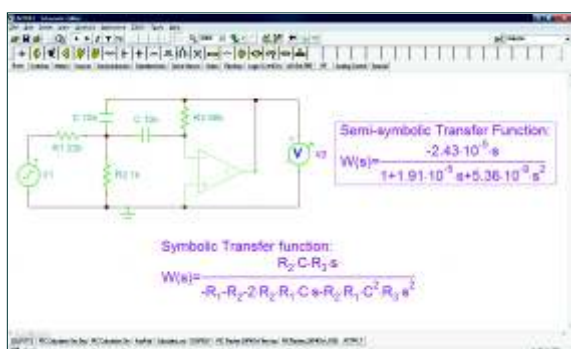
Semi-symbolic Transfer Function:

$W(s) = \frac{-2.43 \cdot 10^{-5} \cdot s}{1+1.91 \cdot 10^{-5} \cdot s+5.36 \cdot 10^{-9} \cdot s^2}$

Symbolic Transfer function:

$W(s) = \frac{R_2 \cdot C \cdot R_3 \cdot s}{-R_1 - R_2 - 2 \cdot R_2 \cdot R_1 \cdot C \cdot s - R_2 \cdot R_1 \cdot C^2 \cdot R_3 \cdot s^2}$

C 10n

C 10n

R3 100k

R1 1k

R2 1k

V1

V2

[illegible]